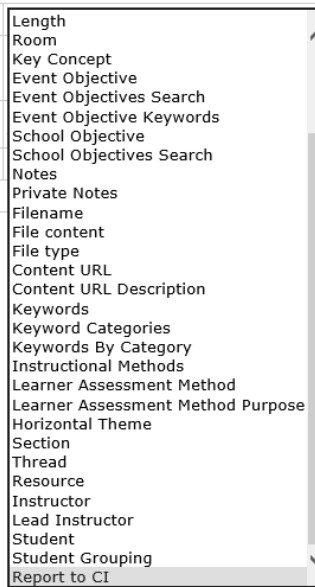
Length
Room
Key Concept
Event Objective
Event Objectives Search
Event Objective Keywords
School Objective
School Objectives Search
Notes
Private Notes
Filename
File content
File type
Content URL
Content URL Description
Keywords
Keyword Categories
Keywords By Category
Instructional Methods
Learner Assessment Method
Learner Assessment Method Purpose
Horizontal Theme
Section
Thread
Resource
Instructor
Lead Instructor
Student
Student Grouping
Report to CI